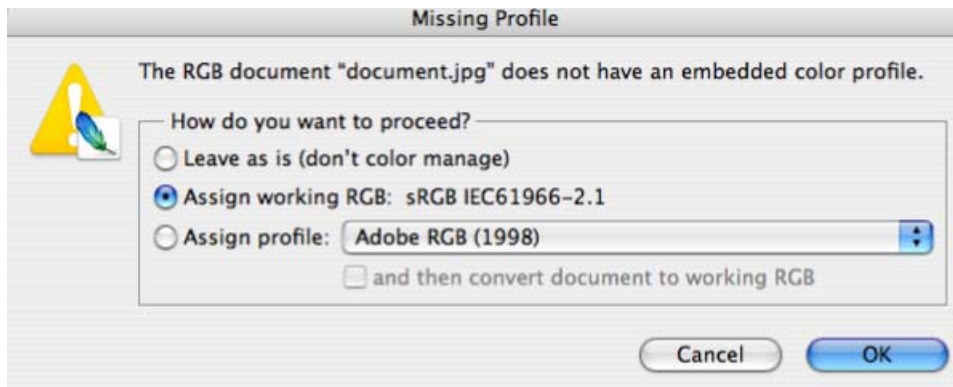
Missing Profile

The RGB document "document.jpg" does not have an embedded color profile.

How do you want to proceed?

Leave as is (don't color manage)

Assign working RGB: sRGB IEC61966-2.1

Assign profile: Adobe RGB (1998)

and then convert document to working RGB

Cancel

OK